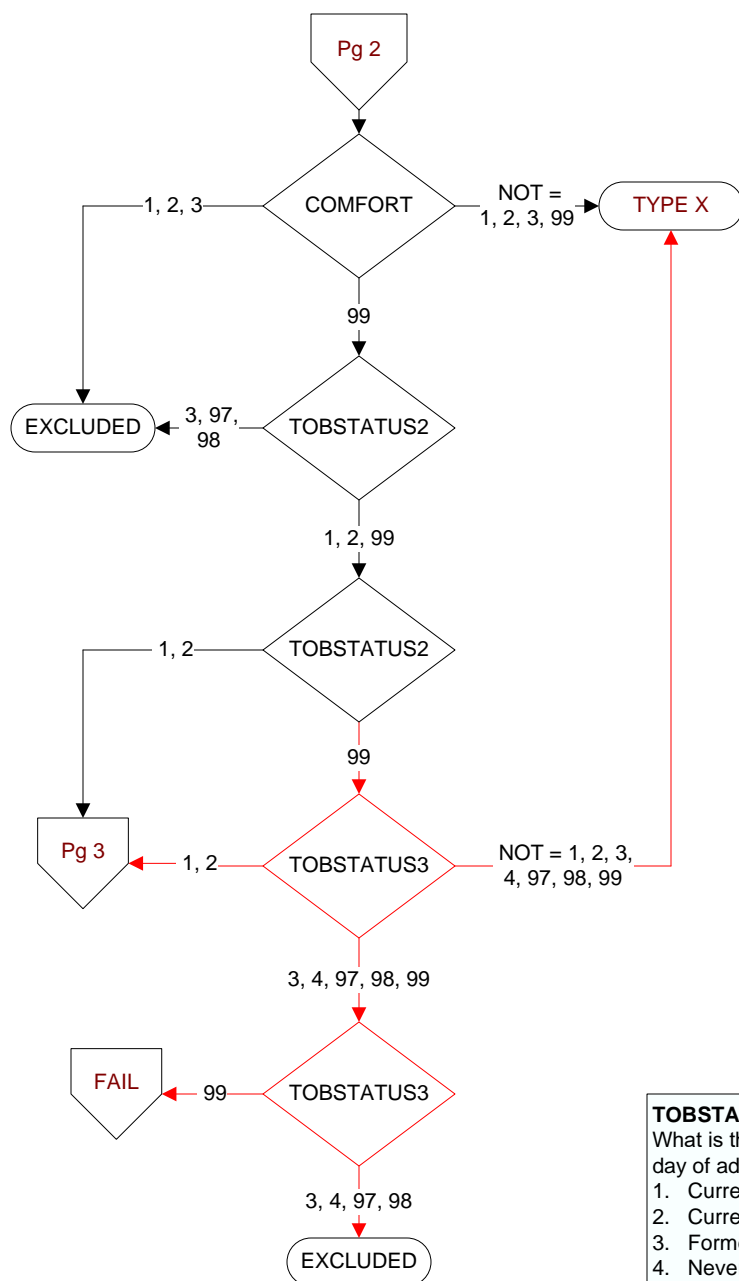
Pg 2

COMFORT

1, 2, 3

NOT = 1, 2, 3, 99

TYPE X

99

EXCLUDED

3, 97, 98

TOBSTATUS2

1, 2, 99

TOBSTATUS2

1, 2

99

Pg 3

1, 2

TOBSTATUS3

NOT = 1, 2, 3, 4, 97, 98, 99

3, 4, 97, 98, 99

FAIL

99

TOBSTATUS3

3, 4, 97, 98

EXCLUDED

TOBSTA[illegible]
What is th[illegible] day of ad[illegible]
1. Curre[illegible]
2. Curre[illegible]
3. Form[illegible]
4. Neve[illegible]